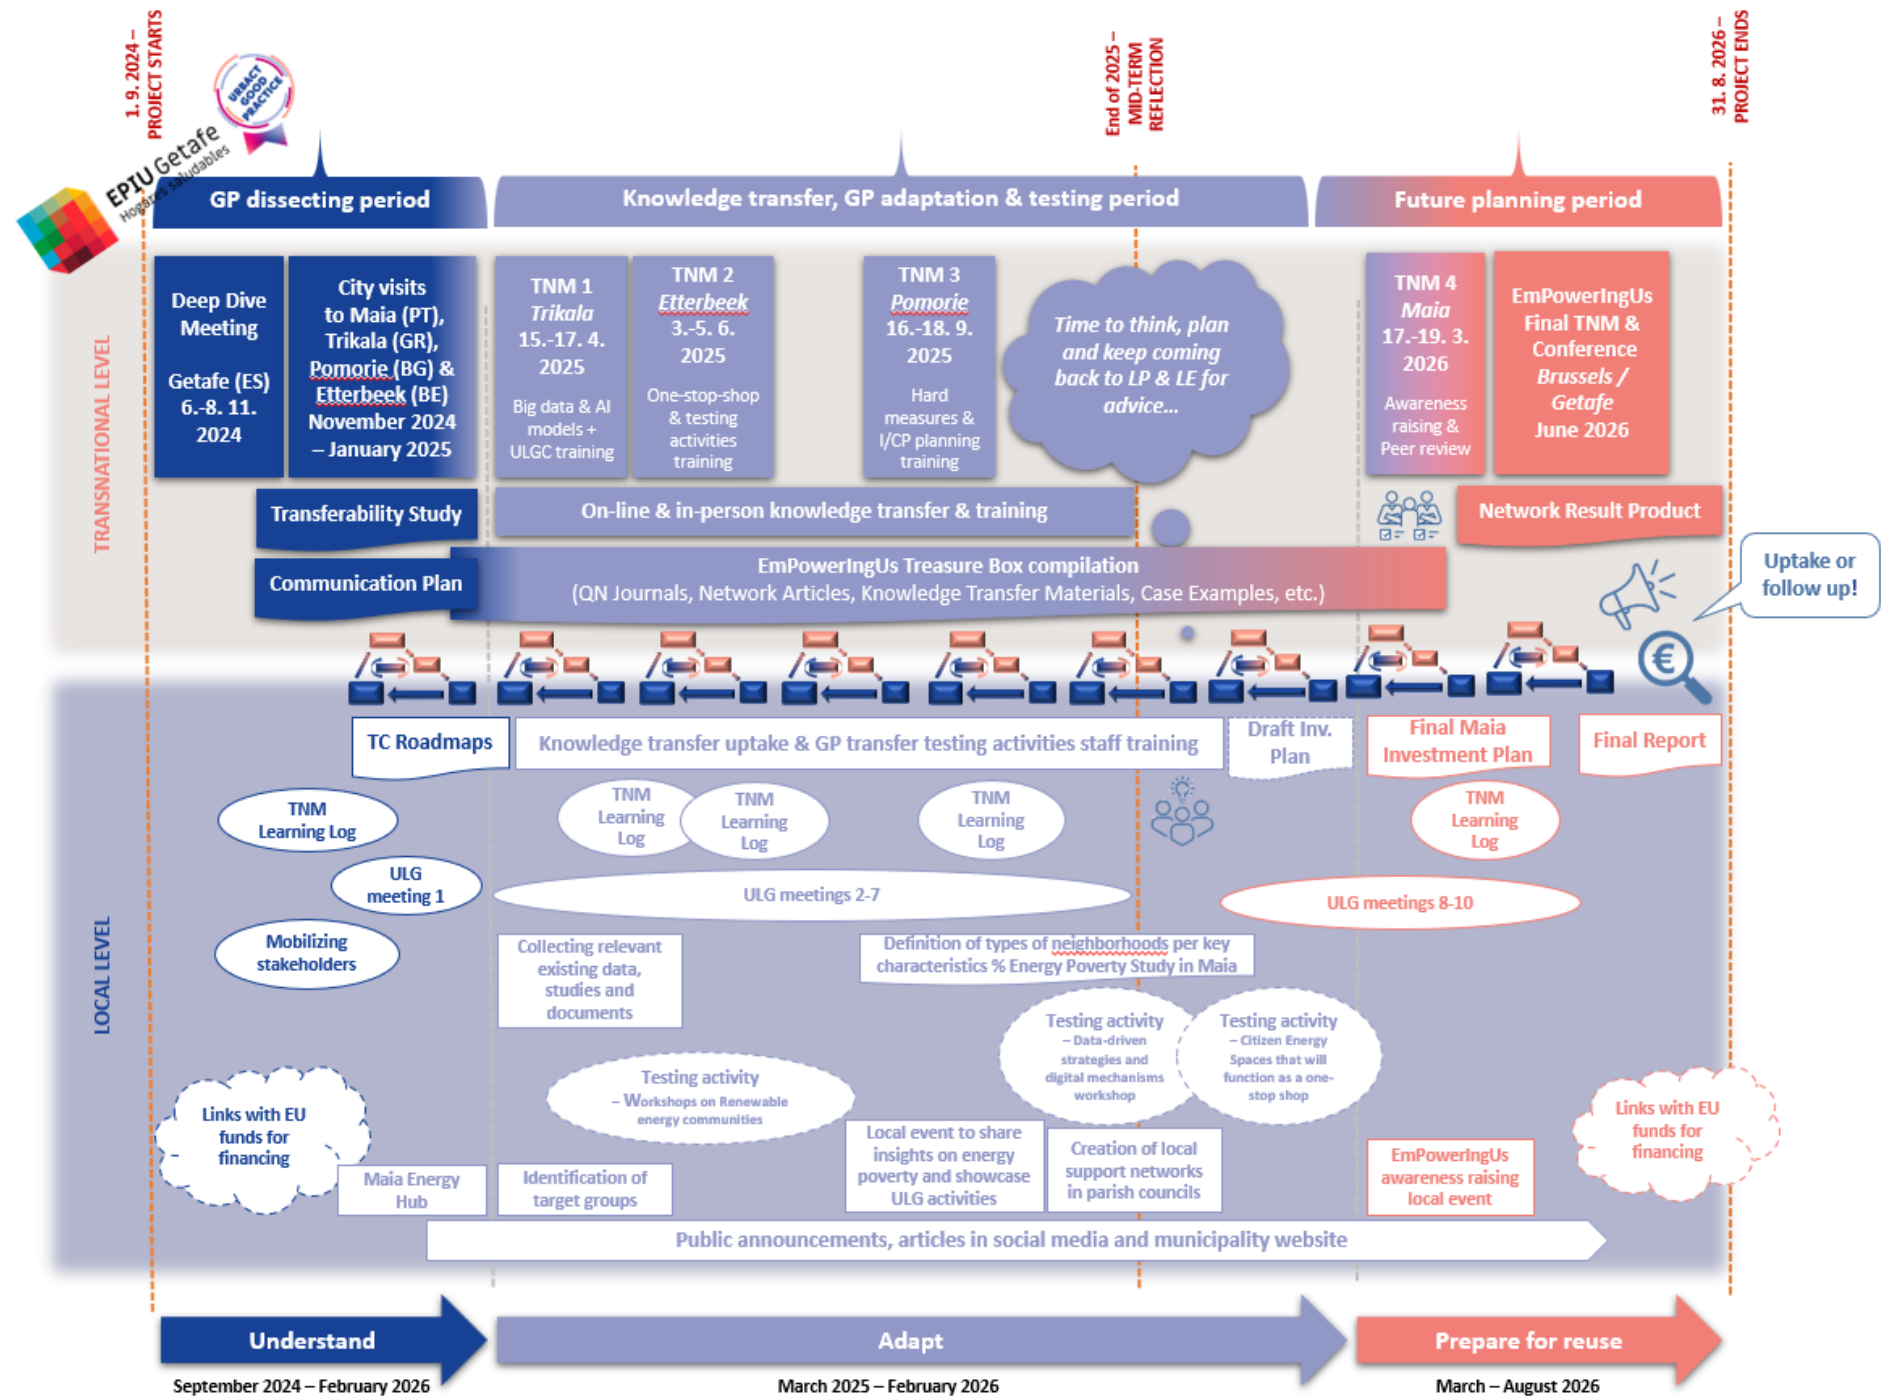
1. 9. 2024 – PROJECT STARTS

URBACT GOOD PRACTICE

EPIU Getafe Hogares saludables

End of 2025 – MID-TERM REFLECTION

31. 8. 2026 – PROJECT ENDS

GP dissecting period

Knowledge transfer, GP adaptation & testing period

Future planning period

TRANSNATIONAL LEVEL

Deep Dive Meeting

Getafe (ES) 6.-8. 11. 2024

City visits to Maia (PT), Trikala (GR), Pomorie (BG) & Etterbeek (BE) November 2024 – January 2025

TNM 1 Trikala 15.-17. 4. 2025

Big data & AI models + ULGC training

TNM 2 Etterbeek 3.-5. 6. 2025

One-stop-shop & testing activities training

TNM 3 Pomorie 16.-18. 9. 2025

Hard measures & I/CP planning training

Time to think, plan and keep coming back to LP & LE for advice...

TNM 4 Maia 17.-19. 3. 2026

Awareness raising & Peer review

EmPowerIngUs Final TNM & Conference Brussels / Getafe June 2026

Transferability Study

On-line & in-person knowledge transfer & training

Network Result Product

Communication Plan

EmPowerIngUs Treasure Box compilation
(QN Journals, Network Articles, Knowledge Transfer Materials, Case Examples, etc.)

Uptake or follow up!

LOCAL LEVEL

TC Roadmaps

Knowledge transfer uptake & GP transfer testing activities staff training

Draft Inv. Plan

Final Maia Investment Plan

Final Report

TNM Learning Log

TNM Learning Log

TNM Learning Log

TNM Learning Log

TNM Learning Log

ULG meeting 1

ULG meetings 2-7

ULG meetings 8-10

Mobilizing stakeholders

Collecting relevant existing data, studies and documents

Definition of types of neighborhoods per key characteristics % Energy Poverty Study in Maia

Testing activity – Data-driven strategies and digital mechanisms workshop

Testing activity – Citizen Energy Spaces that will function as a one-stop shop

Testing activity – Workshops on Renewable energy communities

Links with EU funds for financing

Links with EU funds for financing

Maia Energy Hub

Identification of target groups

Local event to share insights on energy poverty and showcase ULG activities

Creation of local support networks in parish councils

EmPowerIngUs awareness raising local event

Public announcements, articles in social media and municipality website

Understand

Adapt

Prepare for reuse

September 2024 – February 2026

March 2025 – February 2026

March – August 2026